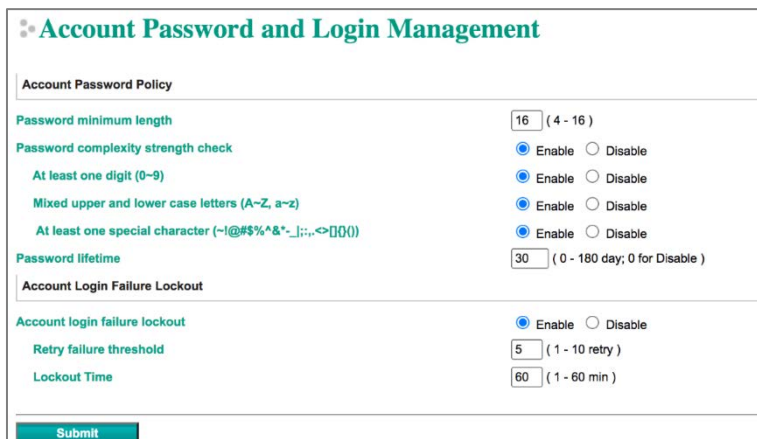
Account Password and Login Management

Account Password Policy

| | |
|---|---|
| Password minimum length | 16 (4 - 16) |
| Password complexity strength check | Enable Disable |
| At least one digit (0~9) | Enable Disable |
| Mixed upper and lower case letters (A~Z, a~z) | Enable Disable |
| At least one special character (~!@#$%^&*-_\|;:,.<>[]{}()) | Enable Disable |
| Password lifetime | 30 (0 - 180 day; 0 for Disable) |

Account Login Failure Lockout

| | |
|---|---|
| Account login failure lockout | Enable Disable |
| Retry failure threshold | 5 (1 - 10 retry) |
| Lockout Time | 60 (1 - 60 min) |

Submit